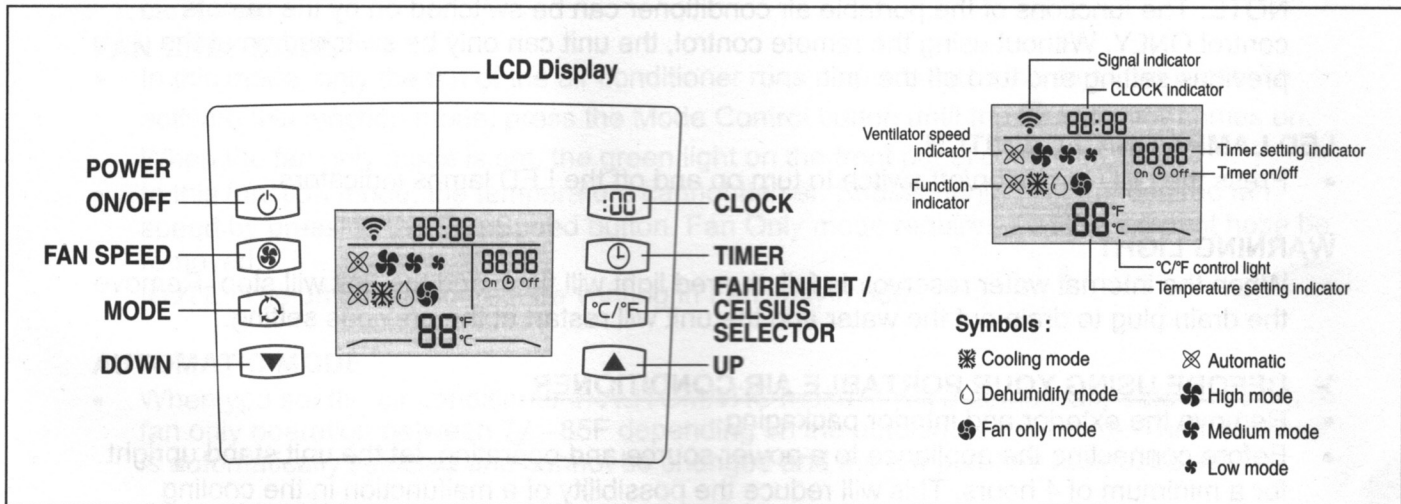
LCD Display

POWER ON/OFF

FAN SPEED

MODE

DOWN

88:88

8888
On Off

88°F °C

:00 CLOCK

TIMER

°C/°F FAHRENHEIT / CELSIUS SELECTOR

UP

Signal indicator

CLOCK indicator

Ventilator speed indicator

Function indicator

88:88

8888
On Off

88°F °C

Timer setting indicator

Timer on/off

°C/°F control light

Temperature setting indicator

Symbols :

Cooling mode

Dehumidify mode

Fan only mode

Automatic

High mode

Medium mode

Low mode